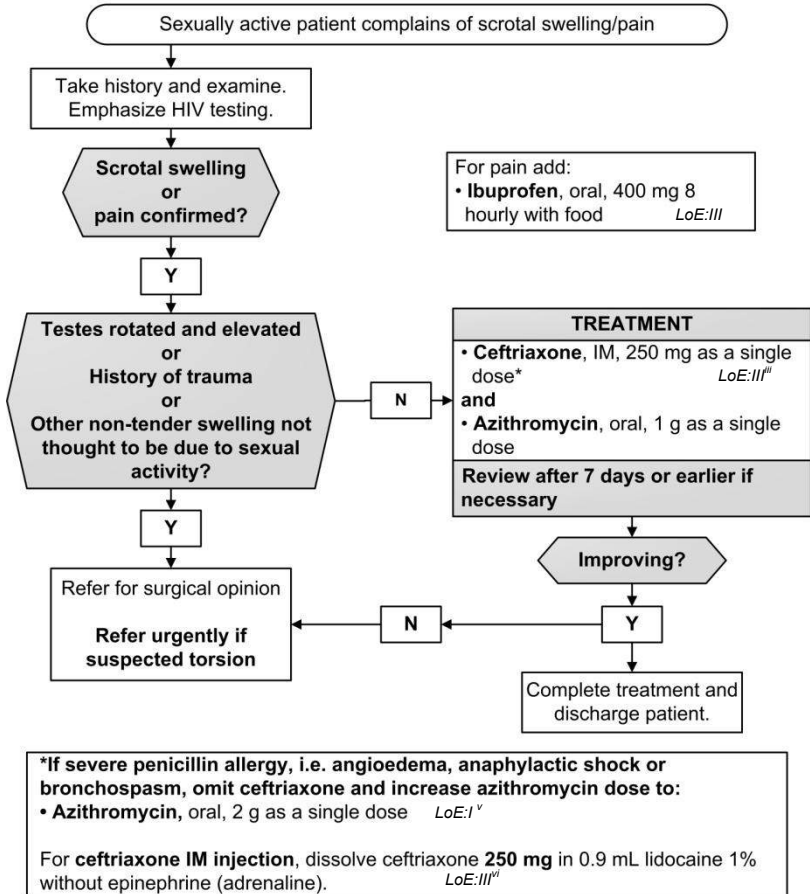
Sexually active patient complains of scrotal swelling/pain

Take history and examine. Emphasize HIV testing.

Scrotal swelling or pain confirmed?

For pain add:
• Ibuprofen, oral, 400 mg 8 hourly with food LoE:III

Y

Testes rotated and elevated or History of trauma or Other non-tender swelling not thought to be due to sexual activity?

N

TREATMENT
• Ceftriaxone, IM, 250 mg as a single dose* LoE:III$^{iii}$
and
• Azithromycin, oral, 1 g as a single dose

Review after 7 days or earlier if necessary

Y

Improving?

Refer for surgical opinion

Refer urgently if suspected torsion

N

Y

Complete treatment and discharge patient.

*If severe penicillin allergy, i.e. angioedema, anaphylactic shock or bronchospasm, omit ceftriaxone and increase azithromycin dose to:
• Azithromycin, oral, 2 g as a single dose LoE:I$^{v}$

For ceftriaxone IM injection, dissolve ceftriaxone 250 mg in 0.9 mL lidocaine 1% without epinephrine (adrenaline). LoE:III$^{vi}$